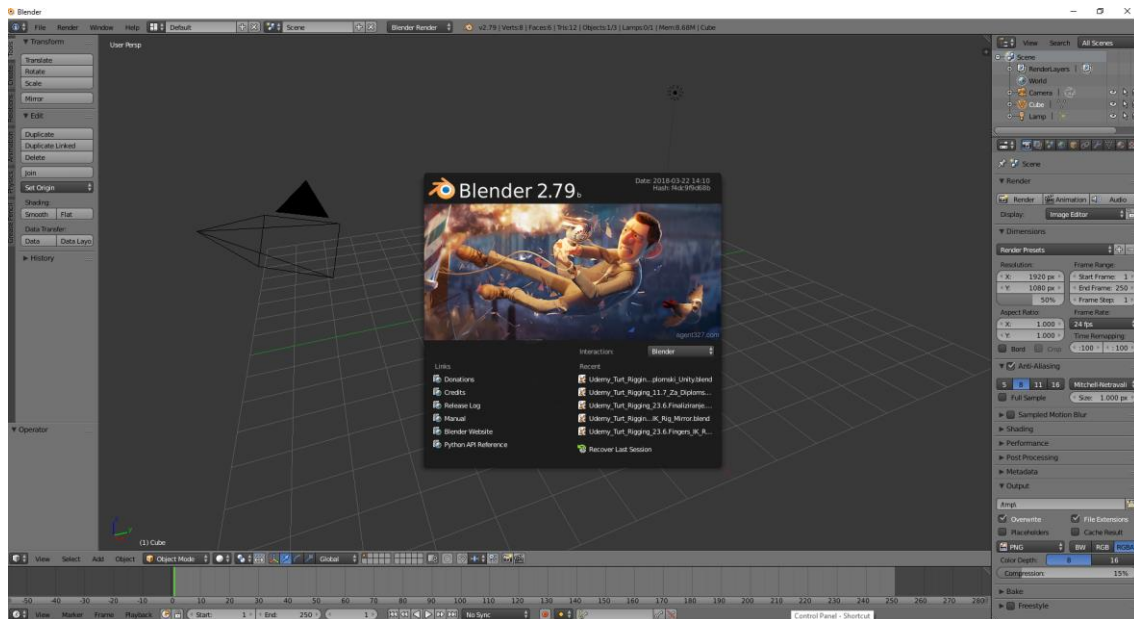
Blender

File Render Window Help Default Scene Blender Render v2.79 | Verts:8 | Faces:6 | Tris:12 | Objects:1/3 | Lamps:0/1 | Mem:8.68M | Cube

▼ Transform
Translate
Rotate
Scale
Mirror
▼ Edit
Duplicate
Duplicate Linked
Delete
Join
Set Origin
Shading:
Smooth Flat
Data Transfer:
Data Data Layo
► History

▼ Operator

User Persp

(1) Cube

Blender 2.79b
Date: 2018-03-22 14:10
Hash: f4dc9f9d68b

agent327.com

Interaction: Blender

Links
Donations
Credits
Release Log
Manual
Blender Website
Python API Reference

Recent
Udemy_Turt_Riggin...plomski_Unity.blend
Udemy_Turt_Rigging_11.7_Za_Diploms...
Udemy_Turt_Rigging_23.6.Finaliziranje...
Udemy_Turt_Riggin...IK_Rig_Mirror.blend
Udemy_Turt_Rigging_23.6.Fingers_IK_R...
Recover Last Session

View Select Add Object Object Mode Global

-50 -40 -30 -20 -10 0 10 20 30 40 50 60 70 80 90 100 110 120 130 140 150 160 170 180 190 200 210 220 230 240 250 260 270 280

View Marker Frame Playback Start: 1 End: 250 1 No Sync

Control Panel - Shortcut

View Search All Scenes
Scene
RenderLayers
World
Camera
Cube
Lamp

Scene
▼ Render
Render Animation Audio
Display: Image Editor
▼ Dimensions
Render Presets
Resolution: Frame Range:
X: 1920 px Start Frame: 1
Y: 1080 px End Frame: 250
50% Frame Step: 1
Aspect Ratio: Frame Rate:
X: 1.000 24 fps
Y: 1.000 Time Remapping:
Bord Crop 100 100
▼ Anti-Aliasing
5 8 11 16 Mitchell-Netravali
Full Sample Size: 1.000 px
► Sampled Motion Blur
► Shading
► Performance
► Post Processing
► Metadata
▼ Output
/tmp\
Overwrite File Extensions
Placeholders Cache Result
PNG BW RGB RGBA
Color Depth: 8 16
Compression: 15%
► Bake
► Freestyle